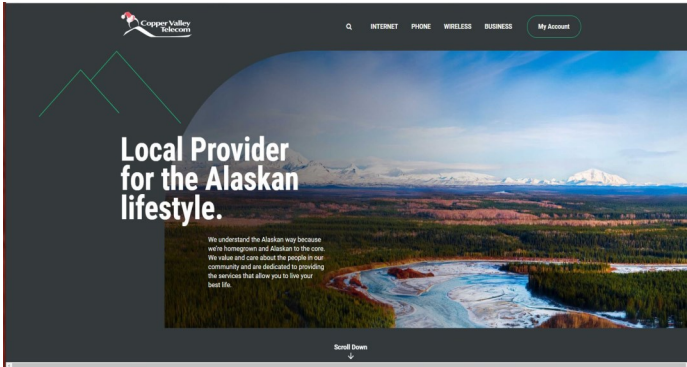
Copper Valley Telecom

INTERNET PHONE WIRELESS BUSINESS My Account

Local Provider for the Alaskan lifestyle.

We understand the Alaskan way because we're homegrown and Alaskan to the core. We value and care about the people in our community and are dedicated to providing the services that allow you to live your best life.

Scroll Down